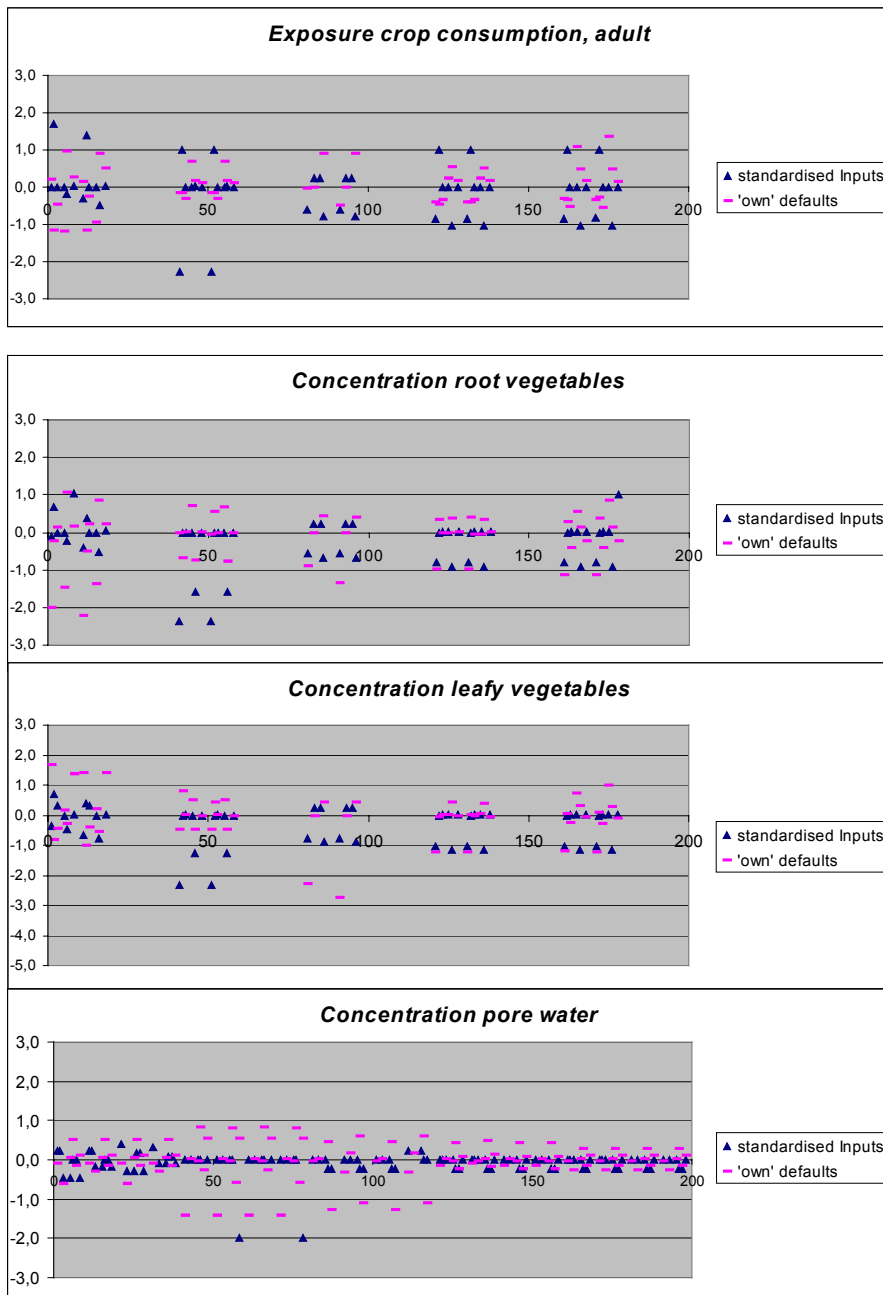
Exposure crop consumption, adult

3,0
2,0
1,0
0,0
-1,0
-2,0
-3,0
0
50
100
150
200

standardised Inputs
'own' defaults

Concentration root vegetables

3,0
2,0
1,0
0,0
-1,0
-2,0
-3,0
0
50
100
150
200

standardised Inputs
'own' defaults

Concentration leafy vegetables

3,0
2,0
1,0
0,0
-1,0
-2,0
-3,0
-4,0
-5,0
0
50
100
150
200

standardised Inputs
'own' defaults

Concentration pore water

3,0
2,0
1,0
0,0
-1,0
-2,0
-3,0
0
50
100
150
200

standardised Inputs
'own' defaults